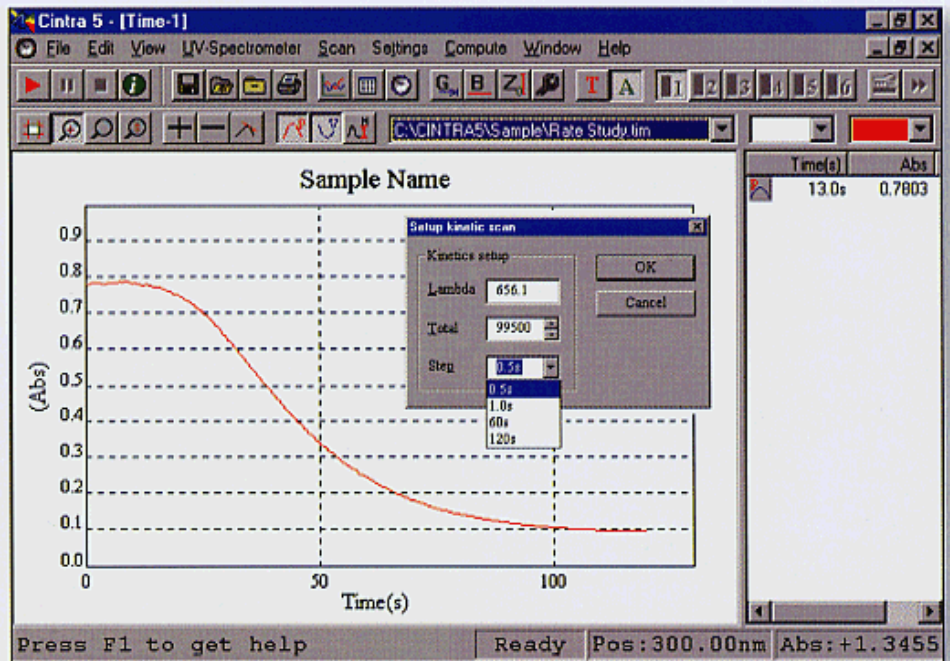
Cintra 5 - [Time-1]

File Edit View UV-Spectrometer Scan Settings Compute Window Help

T A 1 2 3 4 5 6

C:\CINTRA5\Sample\Rate Study.tim

| Time(s) | Abs |
|---|---|
| 13.0s | 0.7803 |

Sample Name

0.9
0.8
0.7
0.6
0.5
0.4
0.3
0.2
0.1
0.0

(Abs)

0 50 100

Time(s)

Setup kinetic scan

Kinetics setup

Lambda 656.1

Total 99500

Step 0.5s

0.5s
1.0s
60s
120s

OK

Cancel

Press F1 to get help | Ready | Pos:300.00nm | Abs:+1.3455